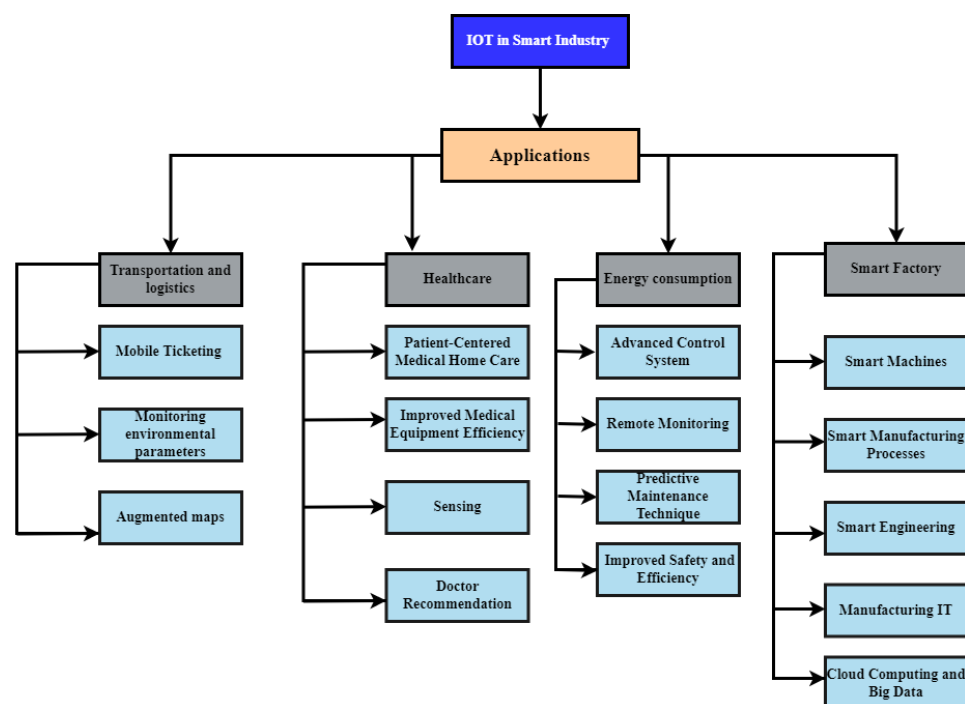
IOT in Smart Industry

Applications

Transportation and logistics

Mobile Ticketing

Monitoring environmental parameters

Augmented maps

Healthcare

Patient-Centered Medical Home Care

Improved Medical Equipment Efficiency

Sensing

Doctor Recommendation

Energy consumption

Advanced Control System

Remote Monitoring

Predictive Maintenance Technique

Improved Safety and Efficiency

Smart Factory

Smart Machines

Smart Manufacturing Processes

Smart Engineering

Manufacturing IT

Cloud Computing and Big Data